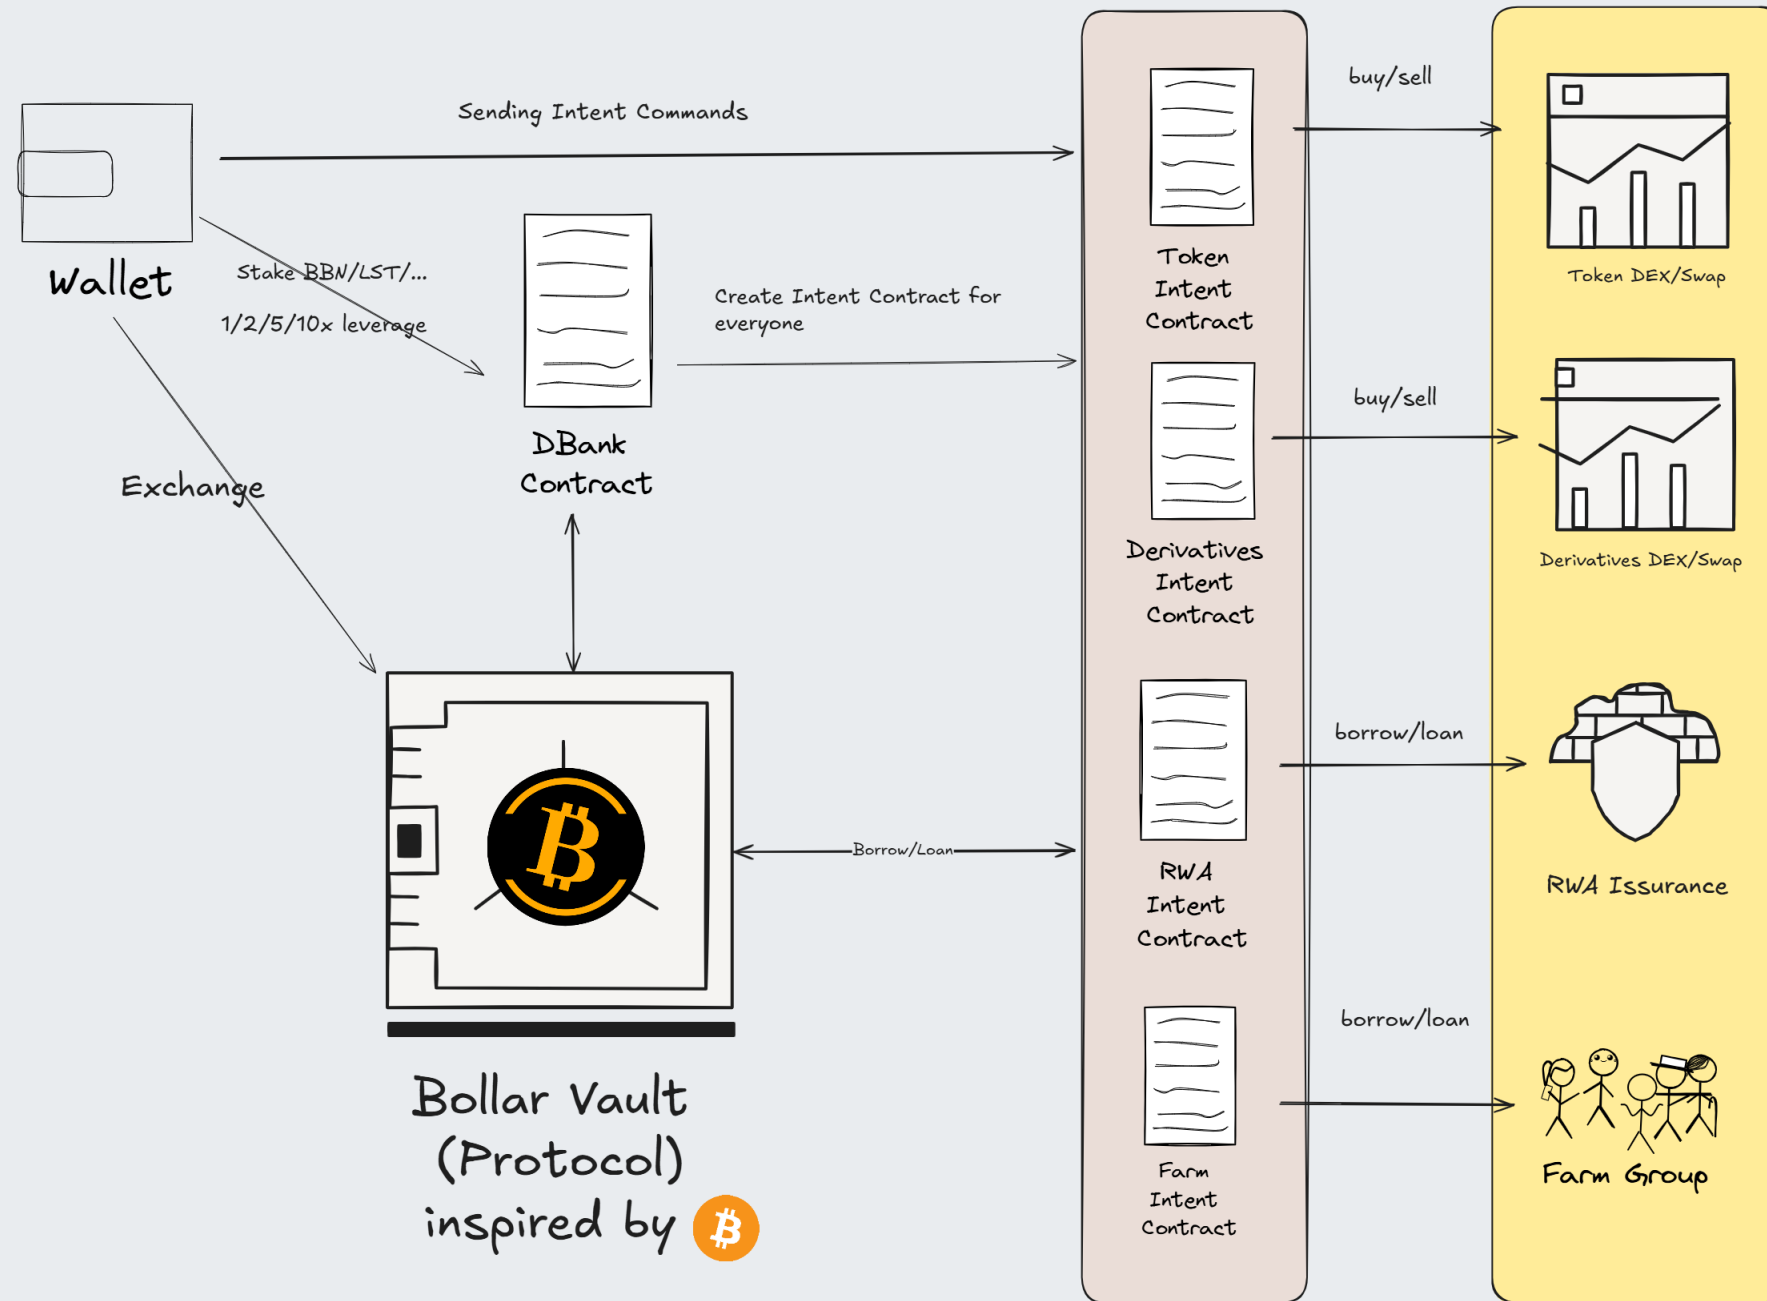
Wallet

Sending Intent Commands

Stake BBN/LST/...

1/2/5/10x leverage

Exchange

DBank Contract

Create Intent Contract for everyone

Bollar Vault (Protocol) inspired by

Borrow/Loan

Token Intent Contract

Derivatives Intent Contract

RWA Intent Contract

Farm Intent Contract

buy/sell

buy/sell

borrow/loan

borrow/loan

Token DEX/Swap

Derivatives DEX/Swap

RWA Issurance

Farm Group